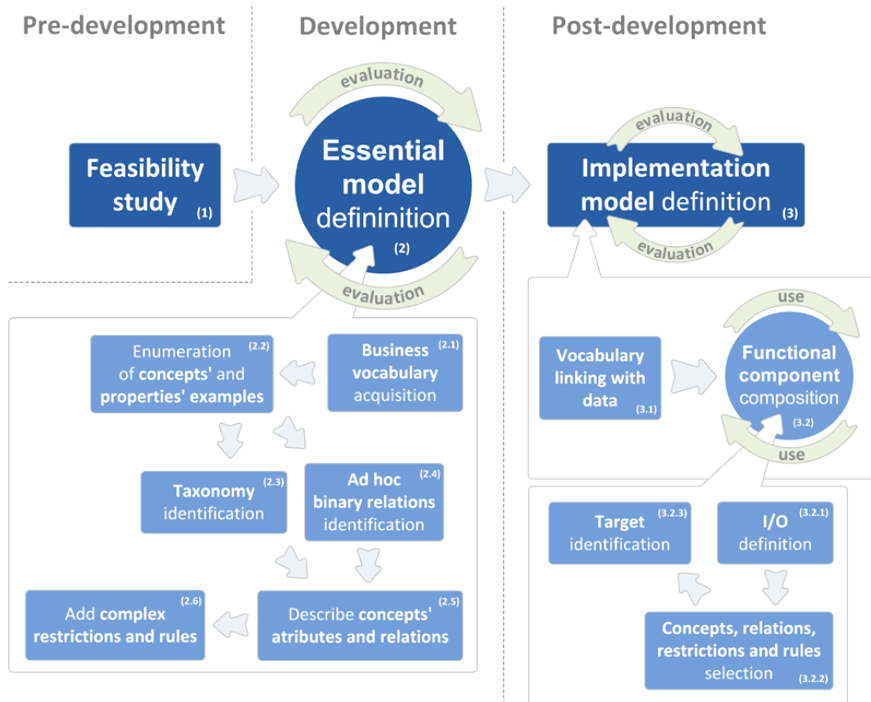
Pre-development

Development

Post-development

Feasibility study (1)

evaluation

Essential model defininition (2)

evaluation

Implementation model definition (3)

evaluation

evaluation

Enumeration of concepts' and properties' examples (2.2)

Business vocabulary acquisition (2.1)

Taxonomy identification (2.3)

Ad hoc binary relations identification (2.4)

Add complex restrictions and rules (2.6)

Describe concepts' atributes and relations (2.5)

Vocabulary linking with data (3.1)

use

Functional component composition (3.2)

use

Target identification (3.2.3)

I/O definition (3.2.1)

Concepts, relations, restrictions and rules selection (3.2.2)